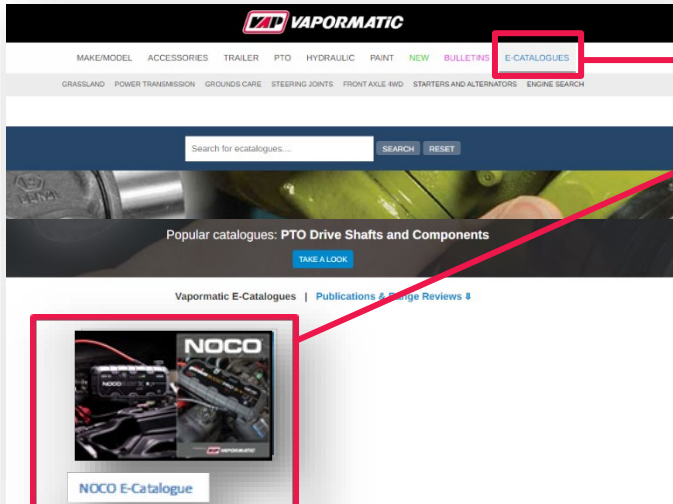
VAPORMATIC

MAKE/MODEL ACCESSORIES TRAILER PTO HYDRAULIC PAINT NEW BULLETINS E-CATALOGUES

GRASSLAND POWER TRANSMISSION GROUNDS CARE STEERING JOINTS FRONT AXLE 4WD STARTERS AND ALTERNATORS ENGINE SEARCH

Search for ecatalogues.... SEARCH RESET

Popular catalogues: PTO Drive Shafts and Components

TAKE A LOOK

Vapormatic E-Catalogues | Publications & Range Reviews ⬇

NOCO

VAPORMATIC

NOCO E-Catalogue